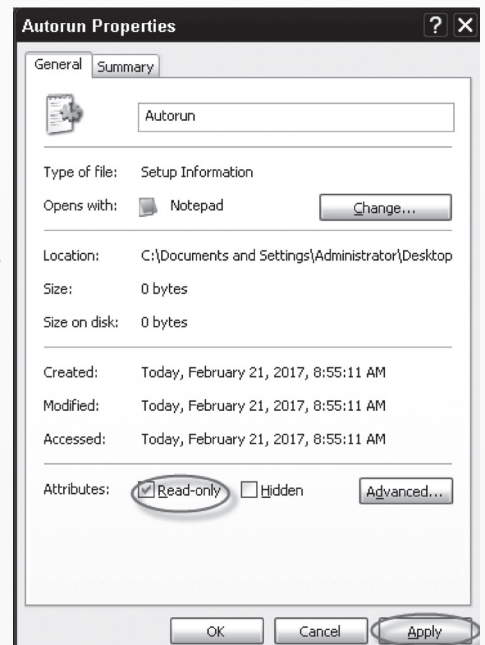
Autorun Properties

?

General Summary

Autorun

Type of file: Setup Information

Opens with: Notepad Change...

Location: C:\Documents and Settings\Administrator\Desktop

Size: 0 bytes

Size on disk: 0 bytes

Created: Today, February 21, 2017, 8:55:11 AM

Modified: Today, February 21, 2017, 8:55:11 AM

Accessed: Today, February 21, 2017, 8:55:11 AM

Attributes: Read-only Hidden Advanced...

OK Cancel Apply